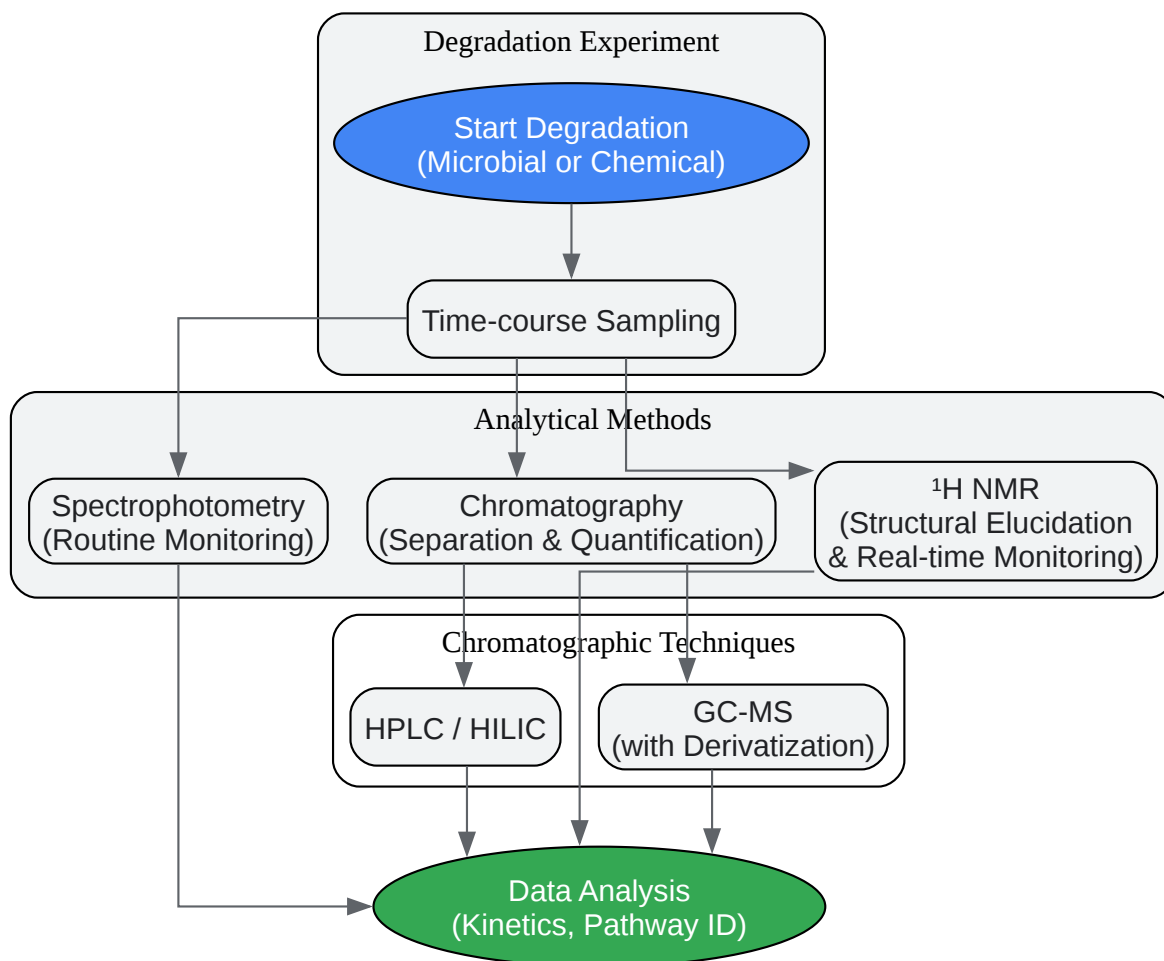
Degradation Experiment

Start Degradation
(Microbial or Chemical)

Time-course Sampling

Analytical Methods

Spectrophotometry
(Routine Monitoring)

Chromatography
(Separation & Quantification)

$^1$H NMR
(Structural Elucidation
& Real-time Monitoring)

Chromatographic Techniques

HPLC / HILIC

GC-MS
(with Derivatization)

Data Analysis
(Kinetics, Pathway ID)